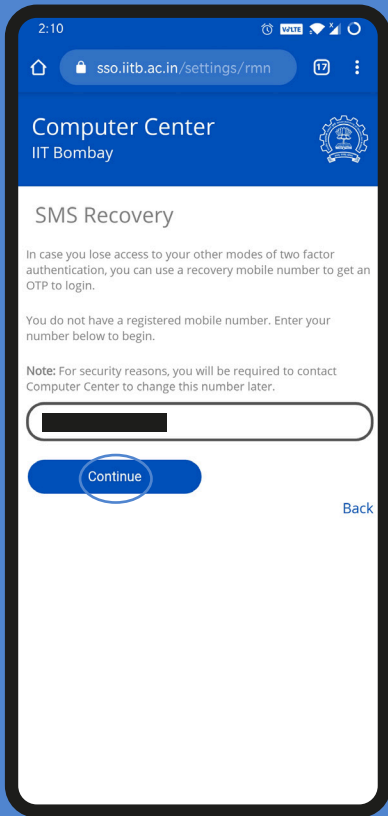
2:10

sso.iitb.ac.in/settings/rmn

17

Computer Center
IIT Bombay

SMS Recovery

In case you lose access to your other modes of two factor authentication, you can use a recovery mobile number to get an OTP to login.

You do not have a registered mobile number. Enter your number below to begin.

Note: For security reasons, you will be required to contact Computer Center to change this number later.

Continue

Back